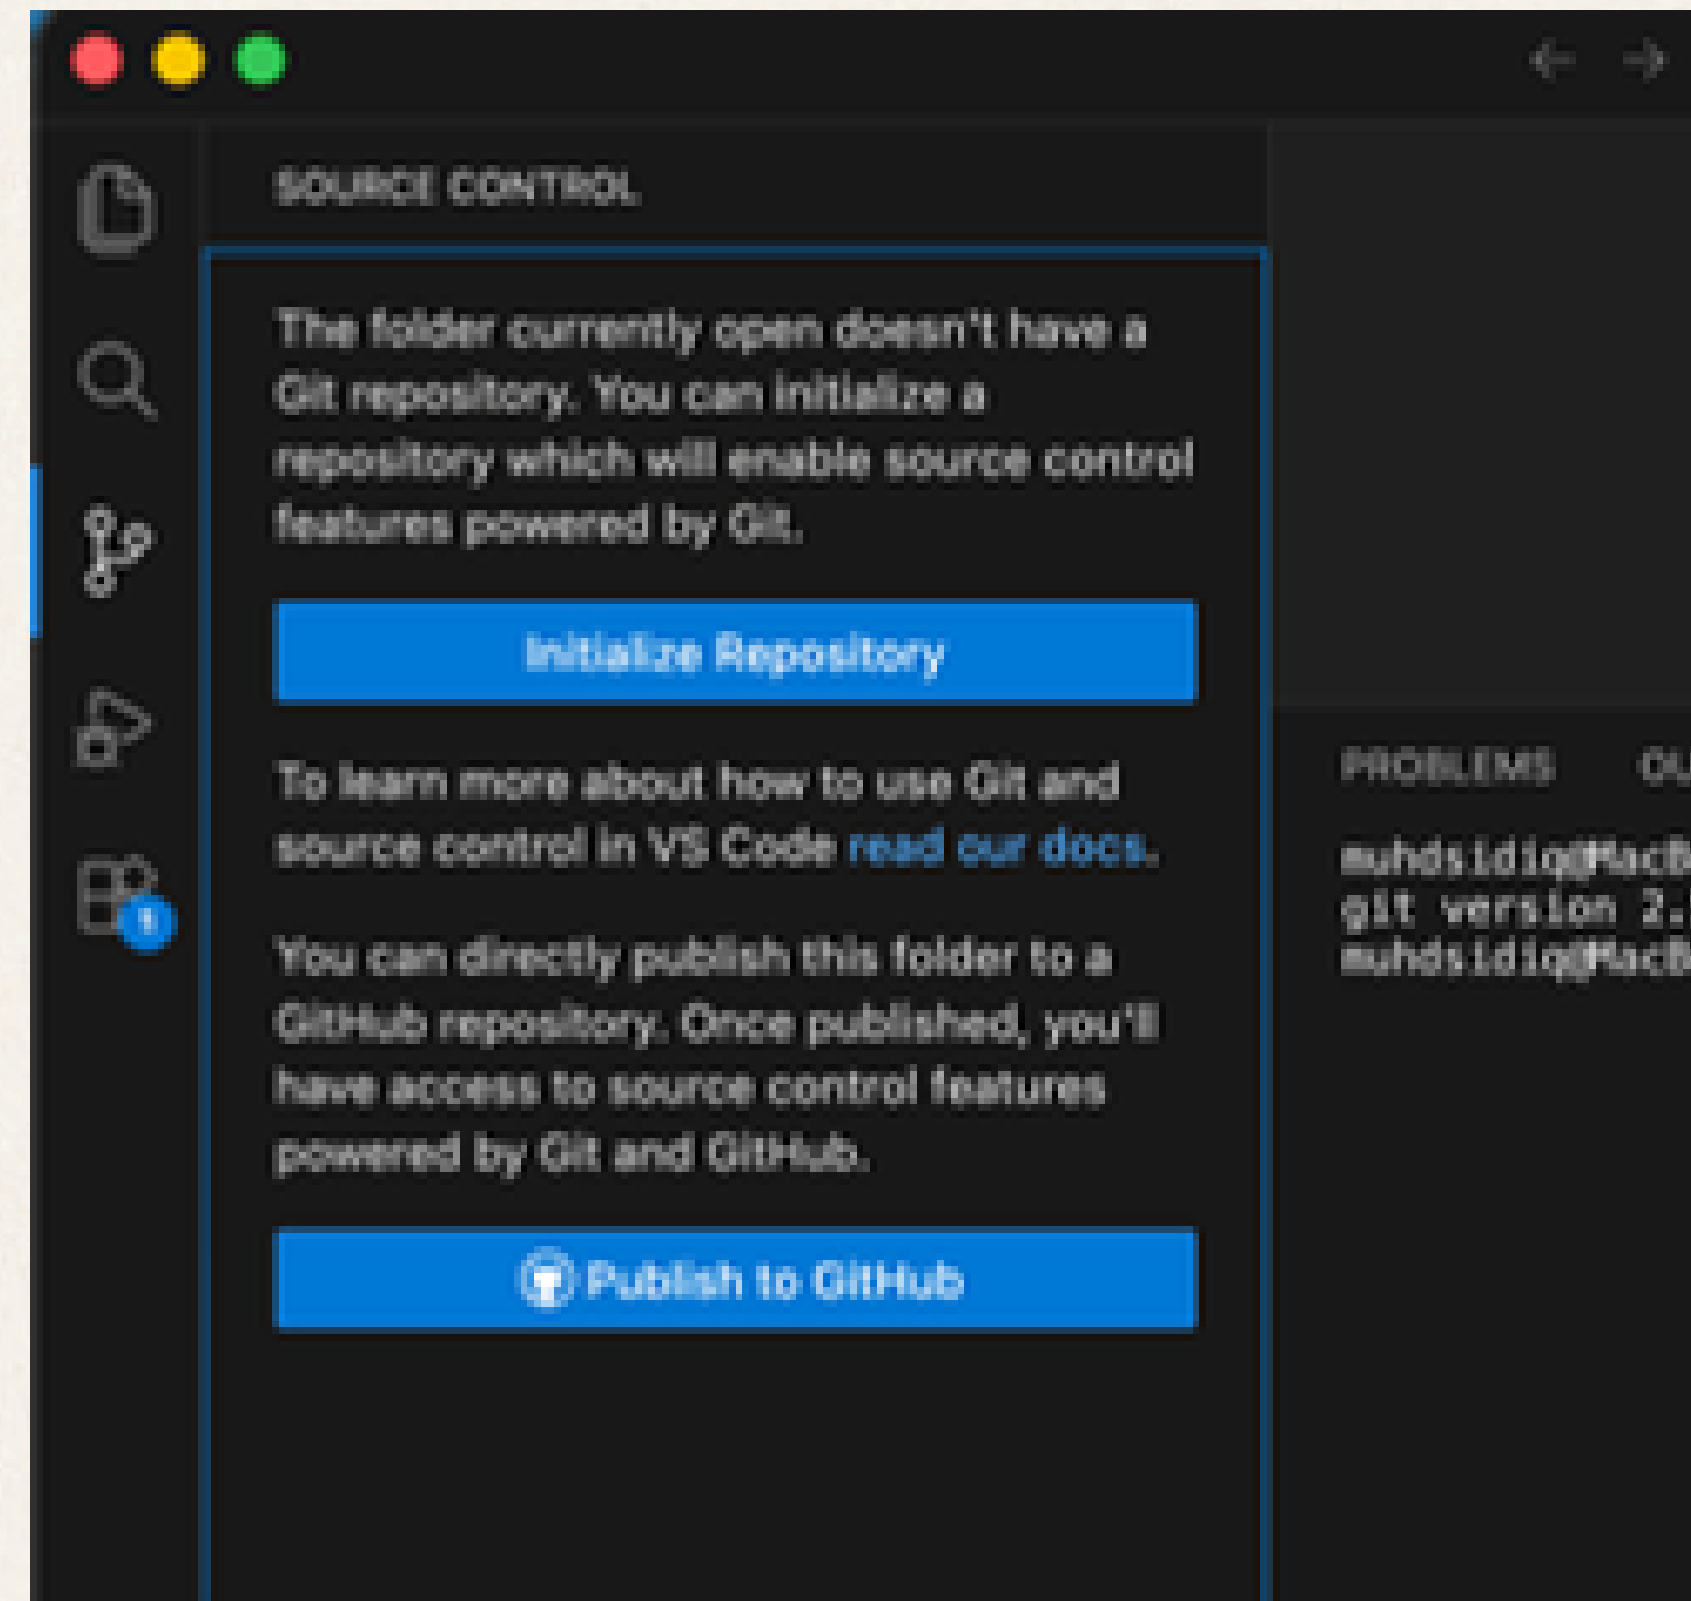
SOURCE CONTROL

The folder currently open doesn't have a Git repository. You can initialize a repository which will enable source control features powered by Git.

Initialize Repository

To learn more about how to use Git and source control in VS Code read our docs.

You can directly publish this folder to a GitHub repository. Once published, you'll have access to source control features powered by Git and GitHub.

Publish to GitHub

1

PROBLEMS OU

muhdsidiq@MacB
git version 2.
muhdsidiq@MacB